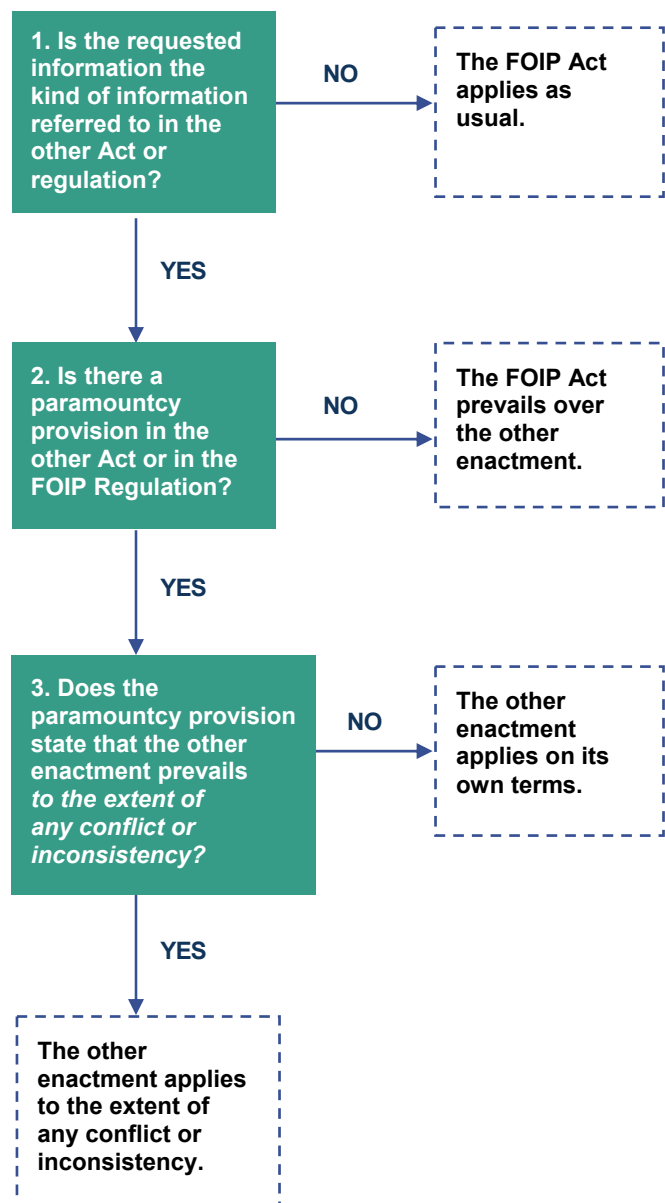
1. Is the requested information the kind of information referred to in the other Act or regulation?

NO

The FOIP Act applies as usual.

YES

2. Is there a paramountcy provision in the other Act or in the FOIP Regulation?

NO

The FOIP Act prevails over the other enactment.

YES

3. Does the paramountcy provision state that the other enactment prevails *to the extent of any conflict or inconsistency?*

NO

The other enactment applies on its own terms.

YES

The other enactment applies to the extent of any conflict or inconsistency.